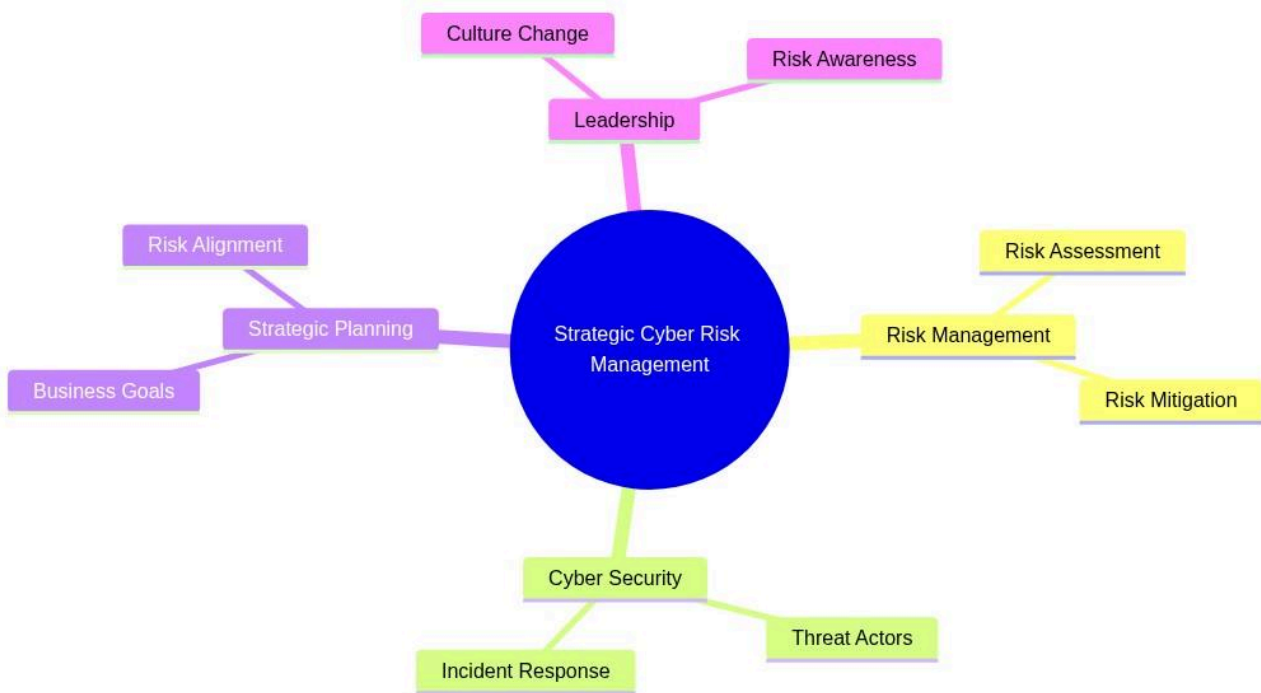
Culture Change

Risk Awareness

Leadership

Risk Alignment

Strategic Planning

Business Goals

Strategic Cyber Risk Management

Risk Assessment

Risk Management

Risk Mitigation

Cyber Security

Threat Actors

Incident Response